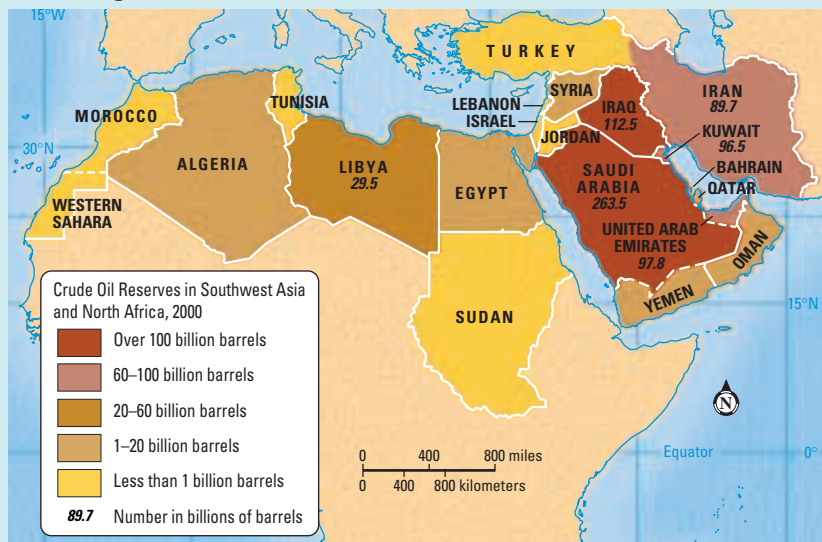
15°W

TURKEY
SYRIA
IRAN
89.7
LEBANON
IRAQ
112.5
ISRAEL
TUNISIA
MOROCCO
KUWAIT
96.5
JORDAN
30°N
BAHRAIN
ALGERIA
LIBYA
29.5
SAUDI ARABIA
263.5
QATAR
EGYPT
WESTERN SAHARA
UNITED ARAB EMIRATES
97.8
OMAN
YEMEN
SUDAN
15°N
N
Equator
0°

Crude Oil Reserves in Southwest Asia and North Africa, 2000
Over 100 billion barrels
60–100 billion barrels
20–60 billion barrels
1–20 billion barrels
Less than 1 billion barrels
89.7 Number in billions of barrels

0 400 800 miles
0 400 800 kilometers